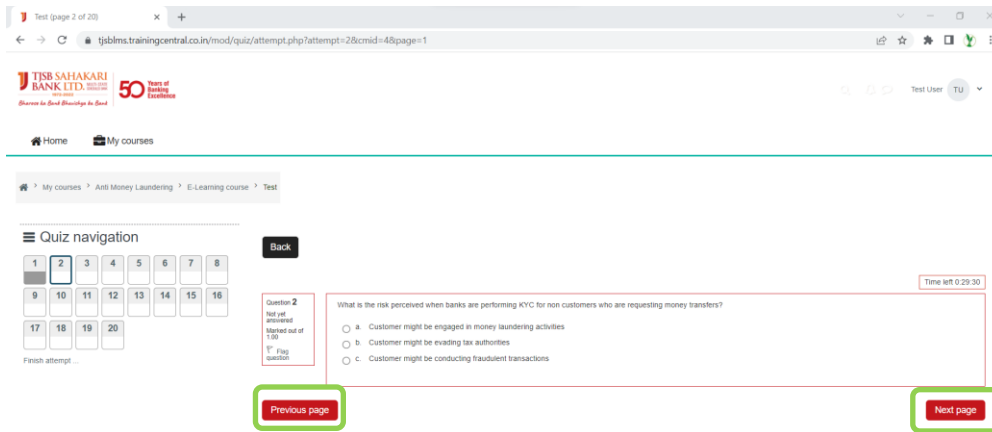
Test (page 2 of 20)

tjsblms.trainingcentral.co.in/mod/quiz/attempt.php?attempt=2&cmid=4&page=1

TJSB SAHAKARI BANK LTD.
Bharose ka Bank Bhavishya ka Bank
50 Years of Banking Excellence

Test User TU

Home My courses

My courses > Anti Money Laundering > E-Learning course > Test

Quiz navigation

| 1 | 2 | 3 | 4 | 5 | 6 | 7 | 8 |
|---|---|---|---|---|---|---|---|
| 9 | 10 | 11 | 12 | 13 | 14 | 15 | 16 |
| 17 | 18 | 19 | 20 | | | | |

Finish attempt ...

Back

Time left 0:29:30

Question 2
Not yet answered
Marked out of 1.00
Flag question

What is the risk perceived when banks are performing KYC for non customers who are requesting money transfers?

a. Customer might be engaged in money laundering activities
b. Customer might be evading tax authorities
c. Customer might be conducting fraudulent transactions

Previous page

Next page